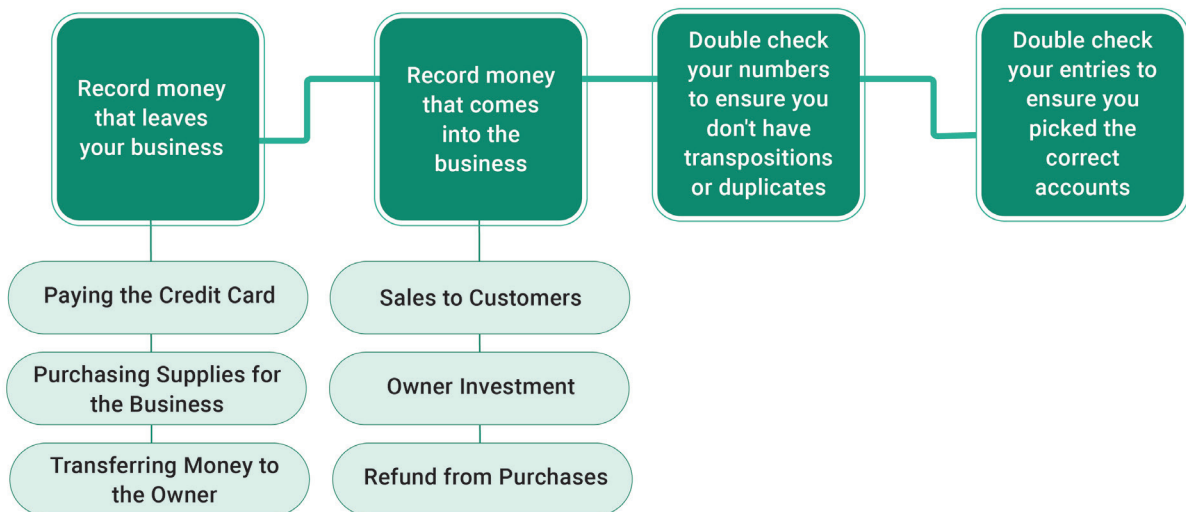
Record money that leaves your business

Record money that comes into the business

Double check your numbers to ensure you don't have transpositions or duplicates

Double check your entries to ensure you picked the correct accounts

Paying the Credit Card

Purchasing Supplies for the Business

Transferring Money to the Owner

Sales to Customers

Owner Investment

Refund from Purchases